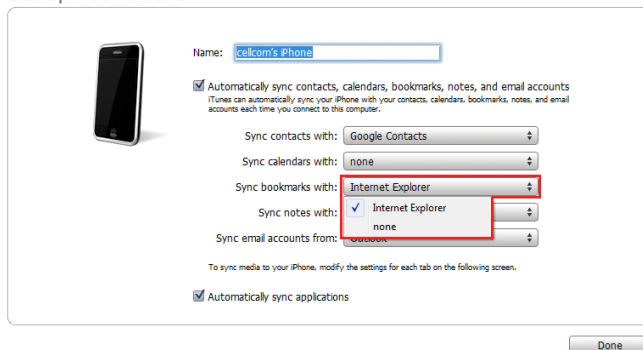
Name: cellcom's iPhone

Automatically sync contacts, calendars, bookmarks, notes, and email accounts
iTunes can automatically sync your iPhone with your contacts, calendars, bookmarks, notes, and email accounts each time you connect to this computer.

Sync contacts with: Google Contacts

Sync calendars with: none

Sync bookmarks with: Internet Explorer

Internet Explorer
none

Sync notes with:

Sync email accounts from: Outlook

To sync media to your iPhone, modify the settings for each tab on the following screen.

Automatically sync applications

Done